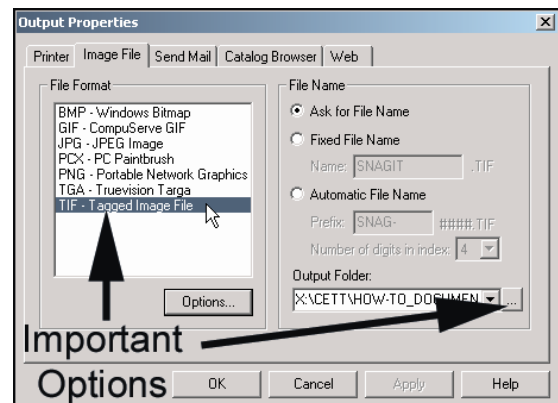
Output Properties

Printer | Image File | Send Mail | Catalog Browser | Web

File Format

BMP - Windows Bitmap
GIF - CompuServe GIF
JPG - JPEG Image
PCX - PC Paintbrush
PNG - Portable Network Graphics
TGA - Truevision Targa
TIF - Tagged Image File

Options...

File Name

Ask for File Name

Fixed File Name

Name: SNAGIT .TIF

Automatic File Name

Prefix: SNAG- ####.TIF

Number of digits in index: 4

Output Folder:

X:\CETT\HOW-TO_DOCUMEN ...

Important Options

OK

Cancel

Apply

Help